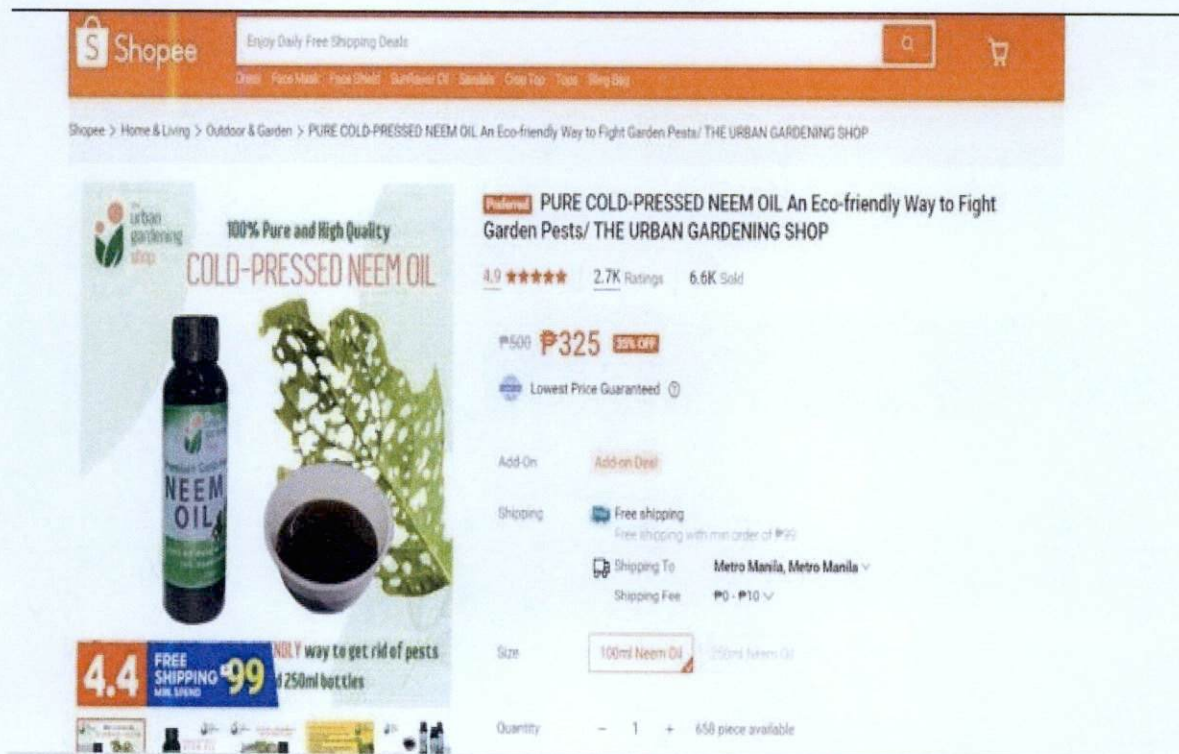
Shopee

Enjoy Daily Free Shipping Deals

Diesel Face Mask Face Shield Sunflower Oil Sandals Crop Top Tops Sling Bag

Shopee > Home & Living > Outdoor & Garden > PURE COLD-PRESSED NEEM OIL An Eco-friendly Way to Fight Garden Pests/ THE URBAN GARDENING SHOP

the urban gardening shop

100% Pure and High Quality

COLD-PRESSED NEEM OIL

NEEM OIL

4.4 FREE SHIPPING ₱99 MIN. SPEND

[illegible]NDLY way to get rid of pests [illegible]d 250ml bottles

Preferred PURE COLD-PRESSED NEEM OIL An Eco-friendly Way to Fight Garden Pests/ THE URBAN GARDENING SHOP

4.9 ★★★★★ 2.7K Ratings 6.6K Sold

₱500 ₱325 35% OFF

Lowest Price Guaranteed

Add-On Add-on Deal

Shipping Free shipping
Free shipping with min order of ₱99

Shipping To Metro Manila, Metro Manila
Shipping Fee ₱0 - ₱10

Size 100ml Neem Oil 250ml Neem Oil

Quantity − 1 + 658 piece available